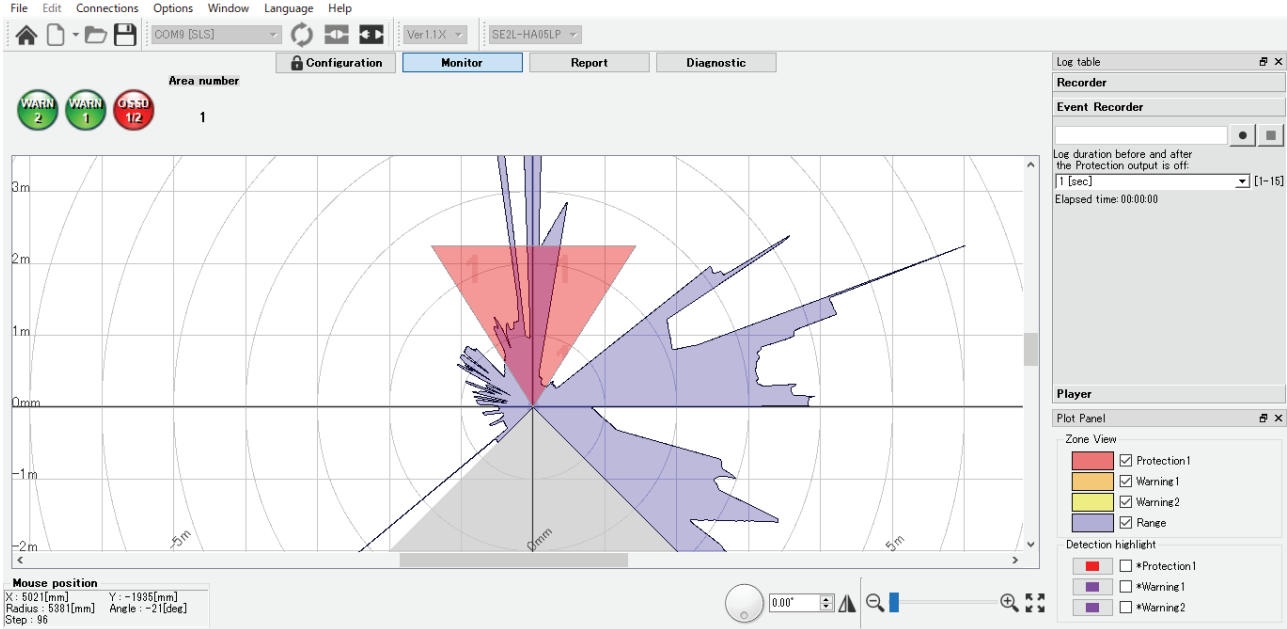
File Edit Connections Options Window Language Help

COM9 [SLS] Ver1.1X SE2L-HA05LP

Configuration Monitor Report Diagnostic

Area number

WARN 2 WARN 1 OSSD 1/2

1

3m
2m
1m
0mm
−1m
−2m

1 1

-5m 0mm 5m

Mouse position
X : 5021[mm] Y : −1935[mm]
Radius : 5381[mm] Angle : −21[deg]
Step : 96

0.00°

Log table
Recorder
Event Recorder
Log duration before and after the Protection output is off:
1 [sec] [1-15]
Elapsed time: 00:00:00
Player

Plot Panel
Zone View
Protection1
Warning1
Warning2
Range
Detection highlight
*Protection1
*Warning1
*Warning2